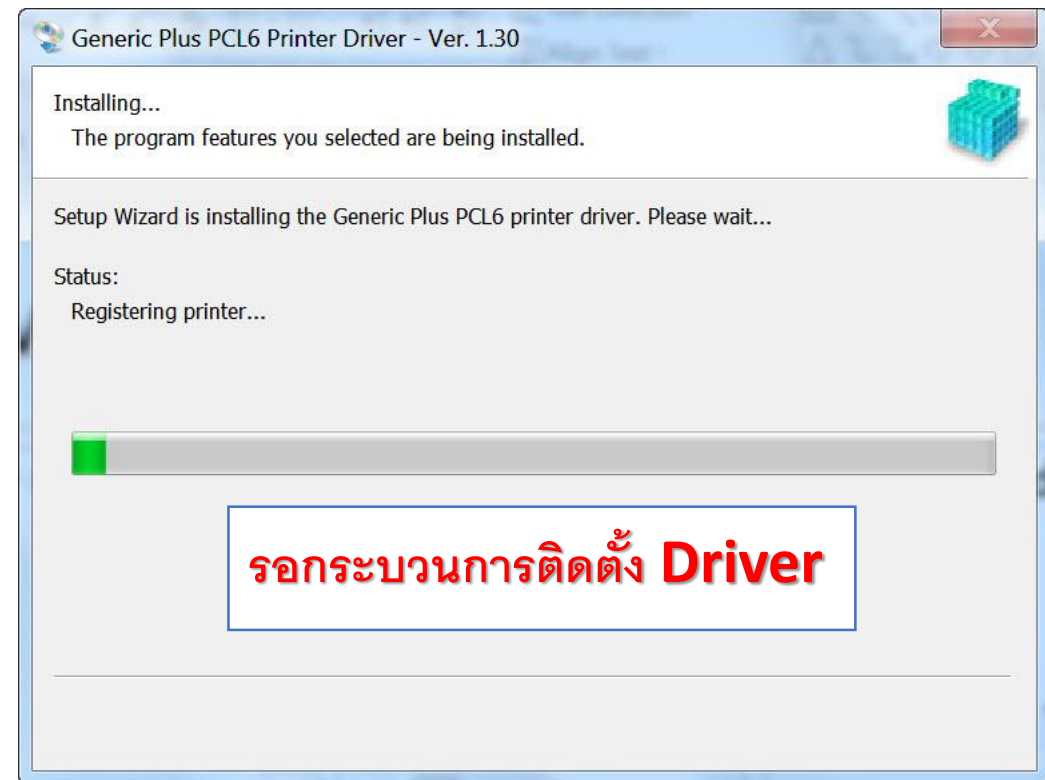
Generic Plus PCL6 Printer Driver - Ver. 1.30

Installing...
The program features you selected are being installed.

Setup Wizard is installing the Generic Plus PCL6 printer driver. Please wait...

Status:
Registering printer...

รอกระบวนการติดตั้ง Driver